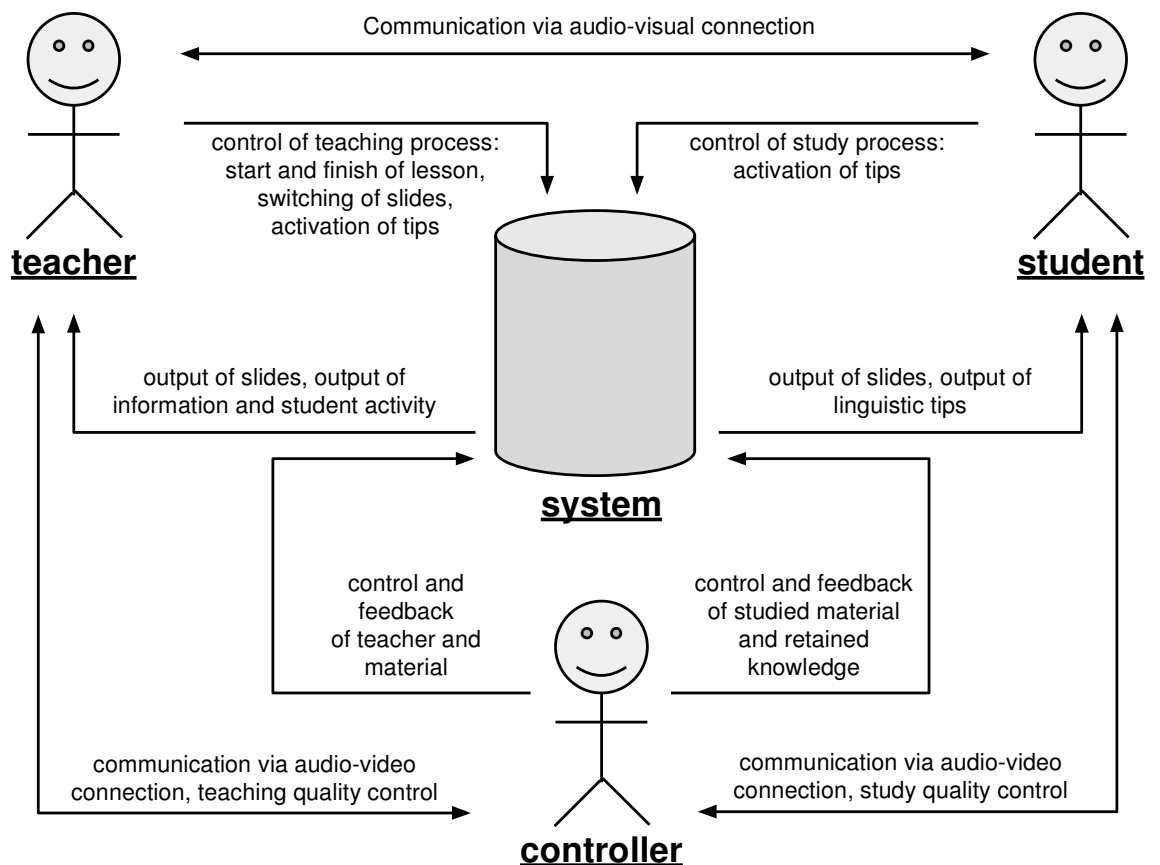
Communication via audio-visual connection

control of teaching process: start and finish of lesson, switching of slides, activation of tips

control of study process: activation of tips

teacher

student

output of slides, output of information and student activity

output of slides, output of linguistic tips

system

control and feedback of teacher and material

control and feedback of studied material and retained knowledge

communication via audio-video connection, teaching quality control

communication via audio-video connection, study quality control

controller